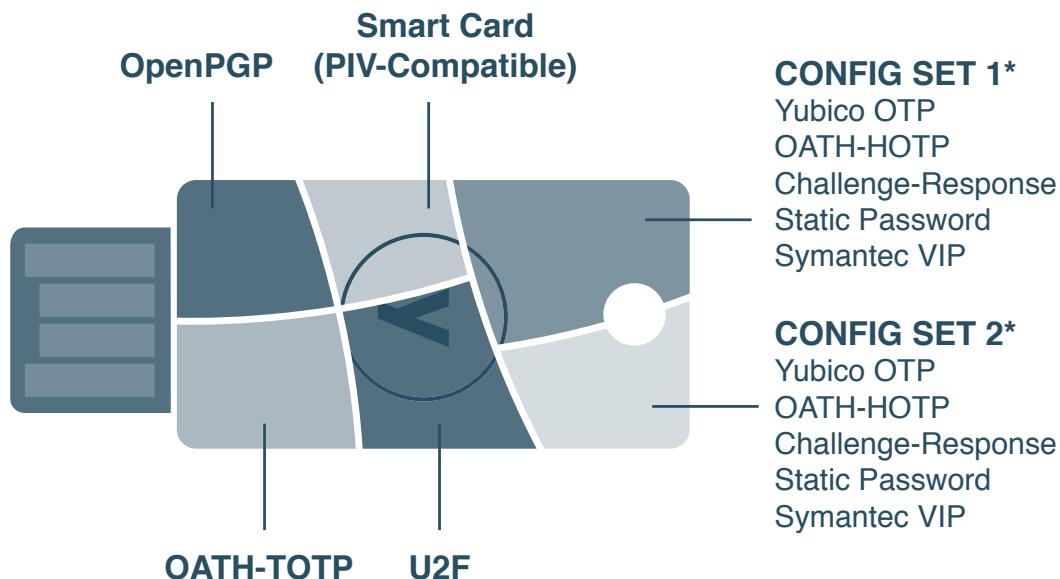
OpenPGP

Smart Card (PIV-Compatible)

CONFIG SET 1*
Yubico OTP
OATH-HOTP
Challenge-Response
Static Password
Symantec VIP

CONFIG SET 2*
Yubico OTP
OATH-HOTP
Challenge-Response
Static Password
Symantec VIP

OATH-TOTP

U2F